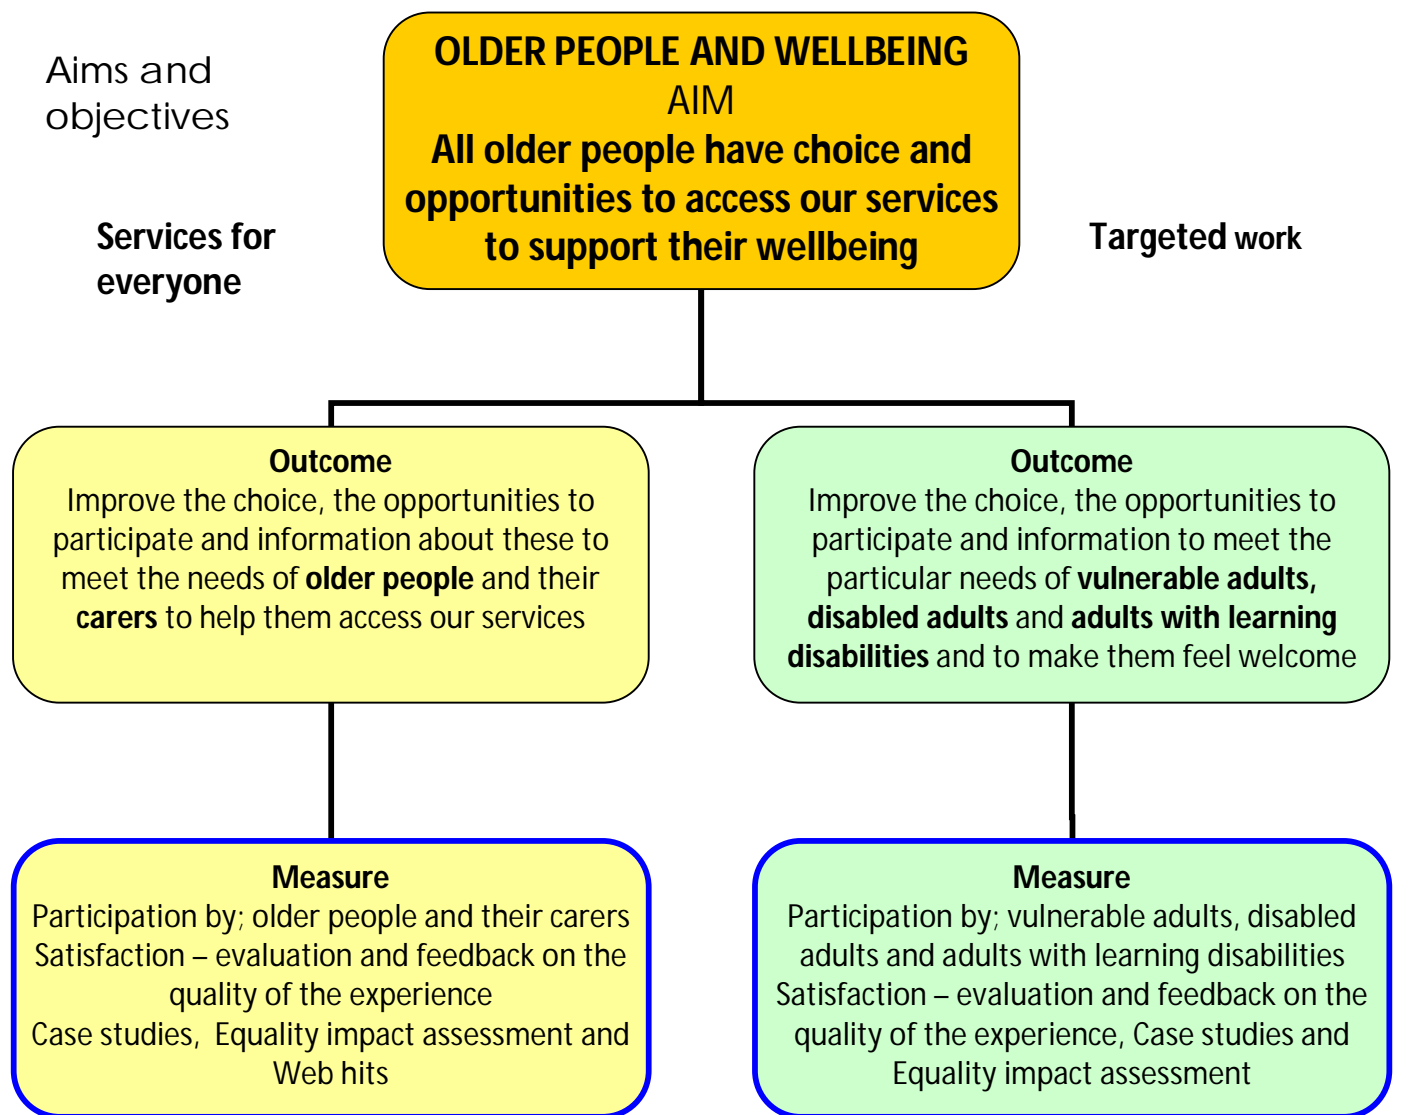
Aims and objectives

OLDER PEOPLE AND WELLBEING
AIM
All older people have choice and opportunities to access our services to support their wellbeing

Services for everyone

Targeted work

Outcome
Improve the choice, the opportunities to participate and information about these to meet the needs of **older people** and their **carers** to help them access our services

Outcome
Improve the choice, the opportunities to participate and information to meet the particular needs of **vulnerable adults, disabled adults** and **adults with learning disabilities** and to make them feel welcome

Measure
Participation by; older people and their carers
Satisfaction – evaluation and feedback on the quality of the experience
Case studies, Equality impact assessment and Web hits

Measure
Participation by; vulnerable adults, disabled adults and adults with learning disabilities
Satisfaction – evaluation and feedback on the quality of the experience, Case studies and Equality impact assessment